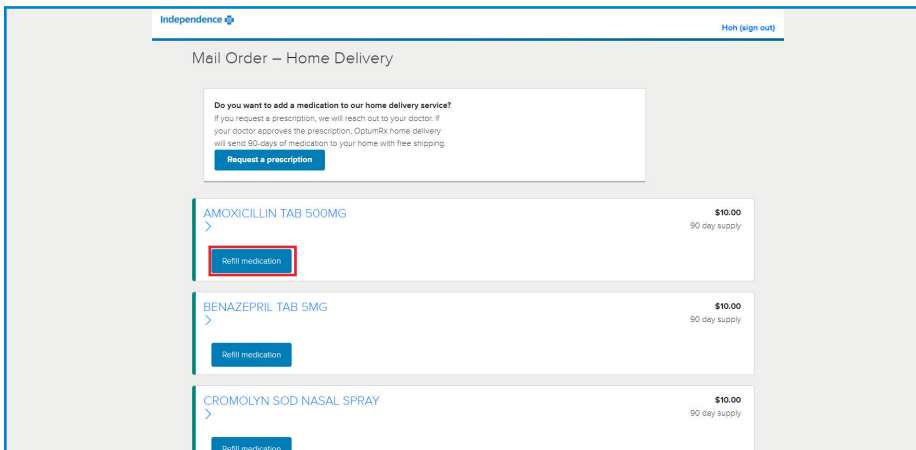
Independence

Hoh (sign out)

Mail Order – Home Delivery

Do you want to add a medication to our home delivery service?

If you request a prescription, we will reach out to your doctor. If your doctor approves the prescription, OptumRx home delivery will send 90-days of medication to your home with free shipping.

Request a prescription

AMOXICILLIN TAB 500MG

$10.00
90 day supply

Refill medication

BENAZEPRIL TAB 5MG

$10.00
90 day supply

Refill medication

CROMOLYN SOD NASAL SPRAY

$10.00
90 day supply

Refill medication